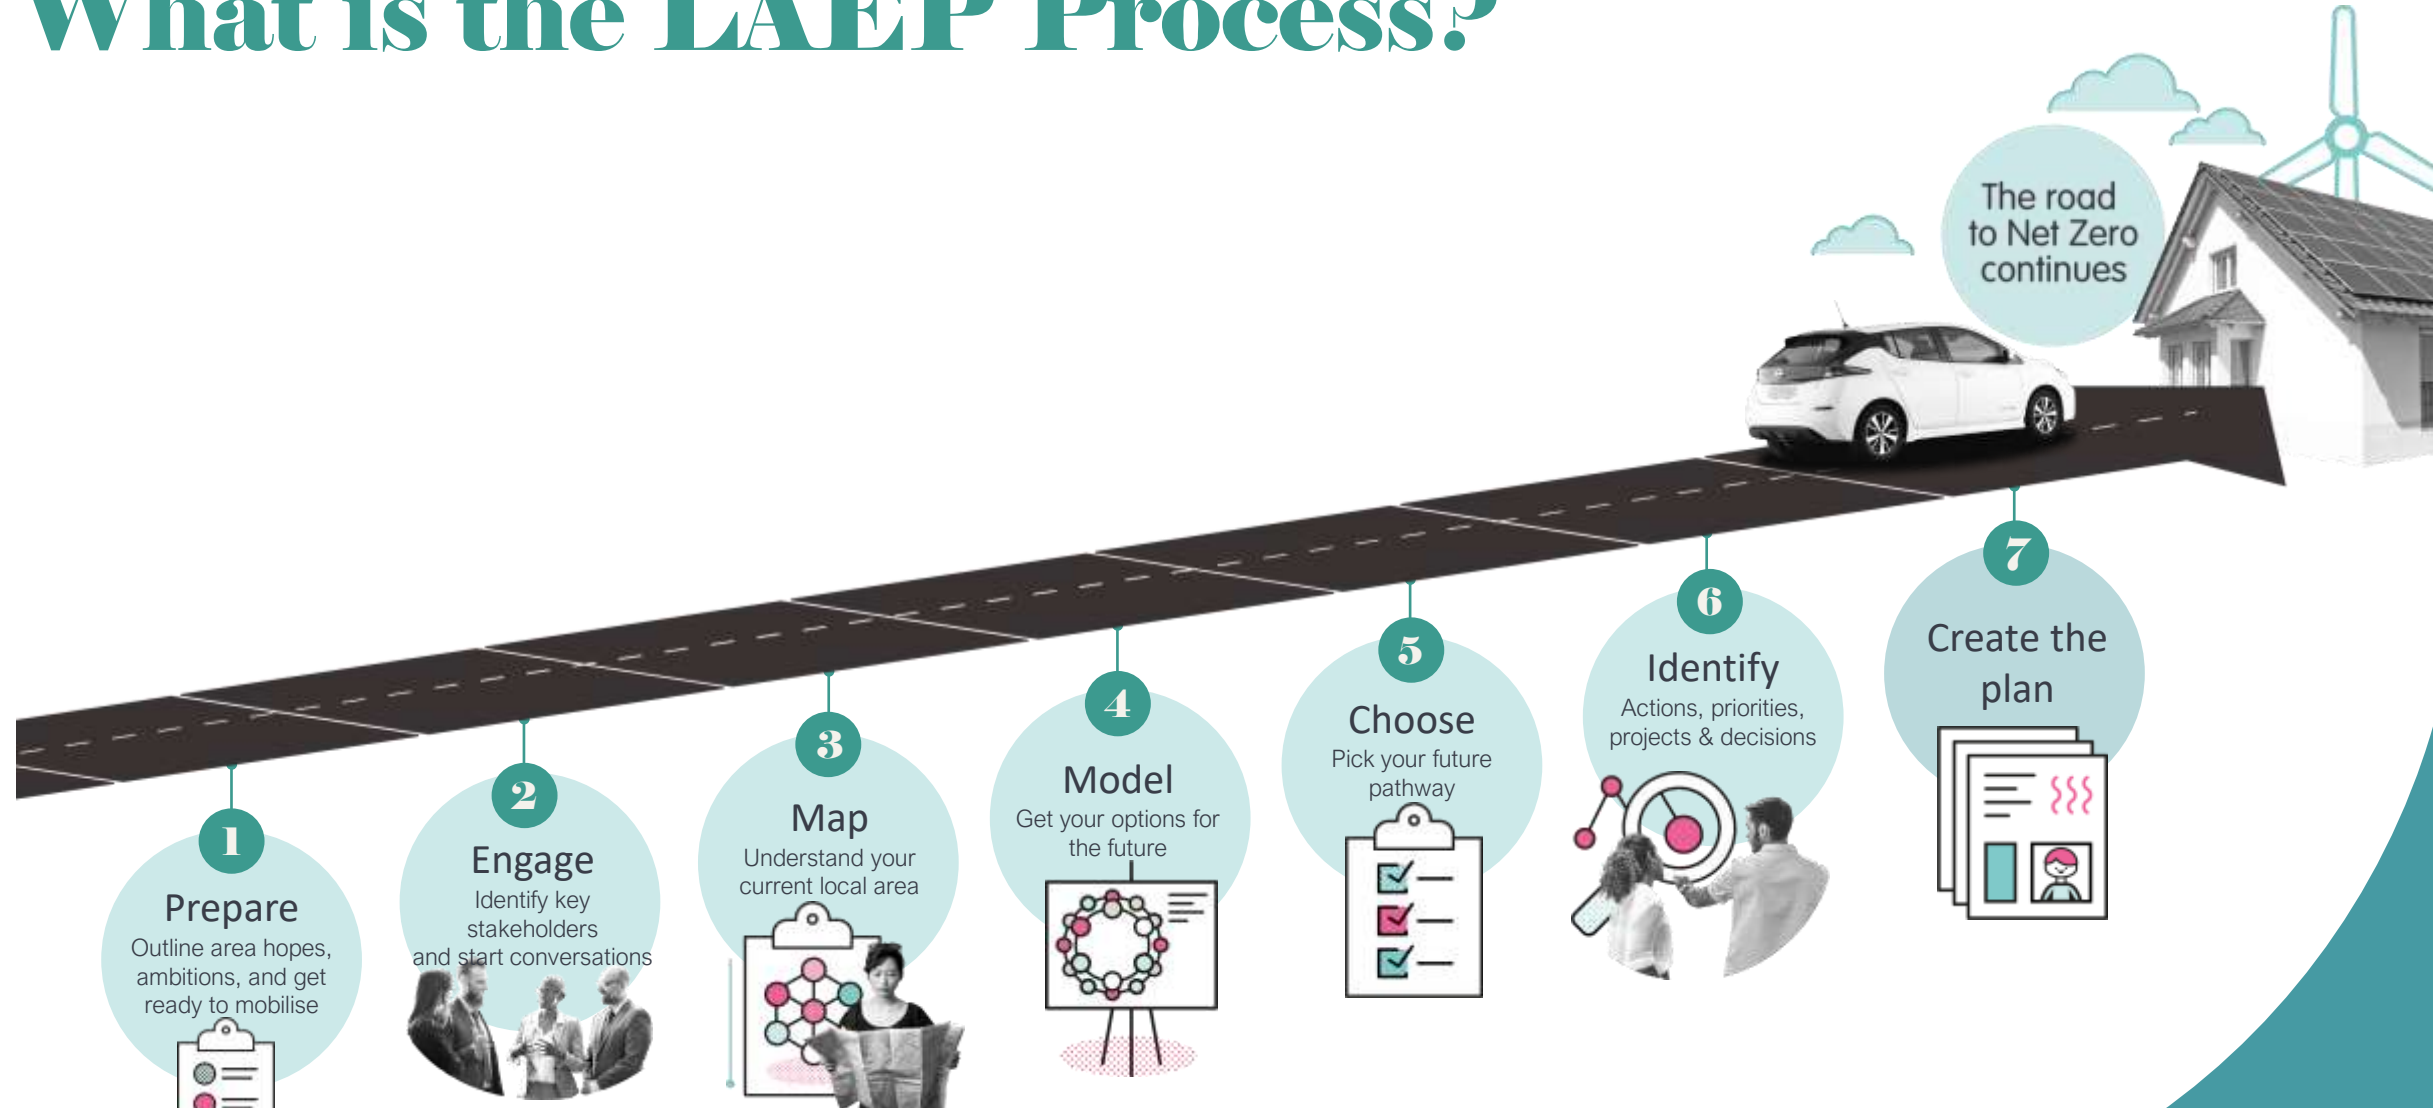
What is the LAEP Process?

The road to Net Zero continues

1
Prepare
Outline area hopes, ambitions, and get ready to mobilise

2
Engage
Identify key stakeholders and start conversations

3
Map
Understand your current local area

4
Model
Get your options for the future

5
Choose
Pick your future pathway

6
Identify
Actions, priorities, projects & decisions

7
Create the plan